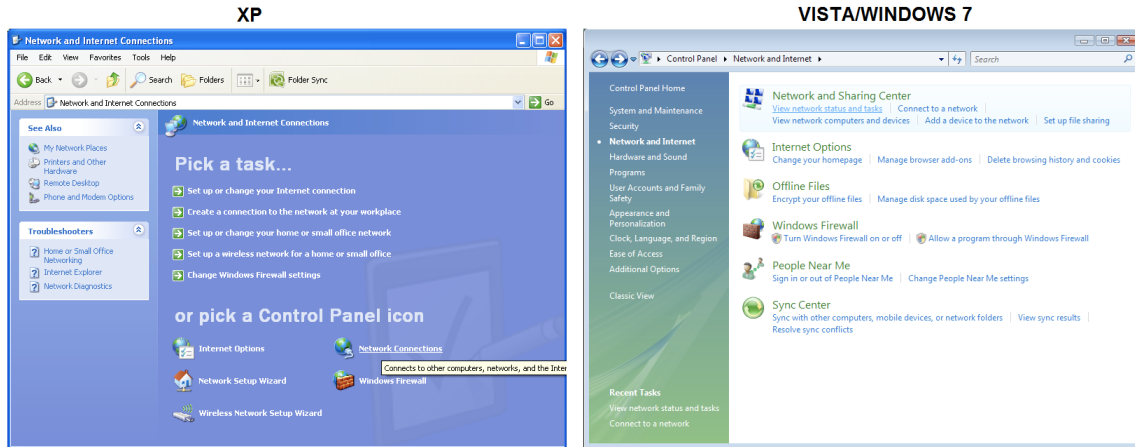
XP

VISTA/WINDOWS 7

Network and Internet Connections

File Edit View Favorites Tools Help

Back Search Folders Folder Sync

Address Network and Internet Connections Go

See Also

My Network Places

Printers and Other Hardware

Remote Desktop

Phone and Modem Options

Troubleshooters

Home or Small Office Networking

Internet Explorer

Network Diagnostics

Network and Internet Connections

Pick a task...

Set up or change your Internet connection

Create a connection to the network at your workplace

Set up or change your home or small office network

Set up a wireless network for a home or small office

Change Windows Firewall settings

or pick a Control Panel icon

Internet Options

Network Connections

Connects to other computers, networks, and the Inter

Network Setup Wizard

Windows Firewall

Wireless Network Setup Wizard

Control Panel ▸ Network and Internet ▸

Search

Control Panel Home

System and Maintenance

Security

Network and Internet

Hardware and Sound

Programs

User Accounts and Family Safety

Appearance and Personalization

Clock, Language, and Region

Ease of Access

Additional Options

Classic View

Recent Tasks

View network status and tasks

Connect to a network

Network and Sharing Center

View network status and tasks | Connect to a network

View network computers and devices | Add a device to the network | Set up file sharing

Internet Options

Change your homepage | Manage browser add-ons | Delete browsing history and cookies

Offline Files

Encrypt your offline files | Manage disk space used by your offline files

Windows Firewall

Turn Windows Firewall on or off | Allow a program through Windows Firewall

People Near Me

Sign in or out of People Near Me | Change People Near Me settings

Sync Center

Sync with other computers, mobile devices, or network folders | View sync results

Resolve sync conflicts